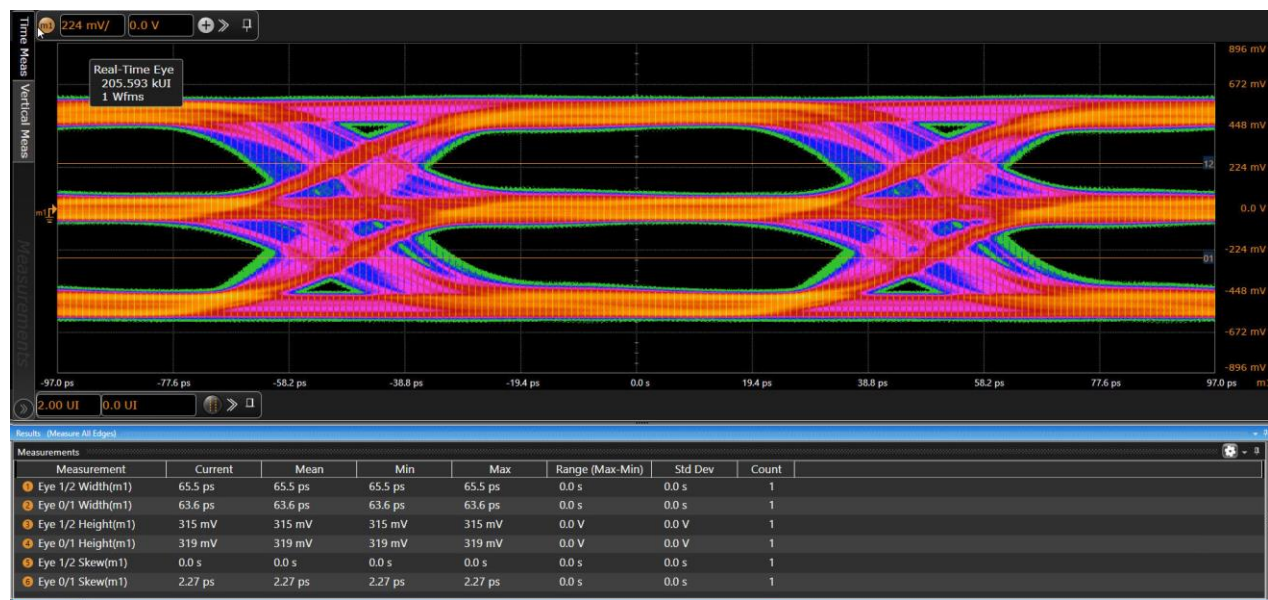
m1 224 mV/ 0.0 V

Time Meas Vertical Meas Measurements

Real-Time Eye
205.593 kUI
1 Wfms

896 mV
672 mV
448 mV
224 mV
0.0 V
-224 mV
-448 mV
-672 mV
-896 mV

12
01
m1

-97.0 ps -77.6 ps -58.2 ps -38.8 ps -19.4 ps 0.0 s 19.4 ps 38.8 ps 58.2 ps 77.6 ps 97.0 ps

2.00 UI 0.0 UI

Results (Measure All Edges)
Measurements

| Measurement | Current | Mean | Min | Max | Range (Max-Min) | Std Dev | Count |
|---|---|---|---|---|---|---|---|
| 1 Eye 1/2 Width(m1) | 65.5 ps | 65.5 ps | 65.5 ps | 65.5 ps | 0.0 s | 0.0 s | 1 |
| 2 Eye 0/1 Width(m1) | 63.6 ps | 63.6 ps | 63.6 ps | 63.6 ps | 0.0 s | 0.0 s | 1 |
| 3 Eye 1/2 Height(m1) | 315 mV | 315 mV | 315 mV | 315 mV | 0.0 V | 0.0 V | 1 |
| 4 Eye 0/1 Height(m1) | 319 mV | 319 mV | 319 mV | 319 mV | 0.0 V | 0.0 V | 1 |
| 5 Eye 1/2 Skew(m1) | 0.0 s | 0.0 s | 0.0 s | 0.0 s | 0.0 s | 0.0 s | 1 |
| 6 Eye 0/1 Skew(m1) | 2.27 ps | 2.27 ps | 2.27 ps | 2.27 ps | 0.0 s | 0.0 s | 1 |